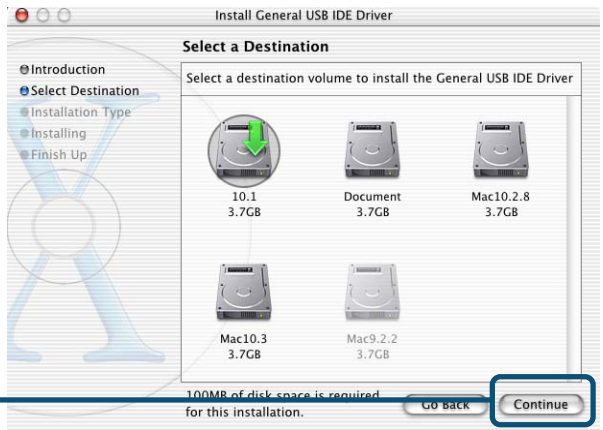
Install General USB IDE Driver

Select a Destination

Introduction
Select Destination
Installation Type
Installing
Finish Up

Select a destination volume to install the General USB IDE Driver

10.1
3.7GB

Document
3.7GB

Mac10.2.8
3.7GB

Mac10.3
3.7GB

Mac9.2.2
3.7GB

100MB of disk space is required for this installation.

Go Back

Continue